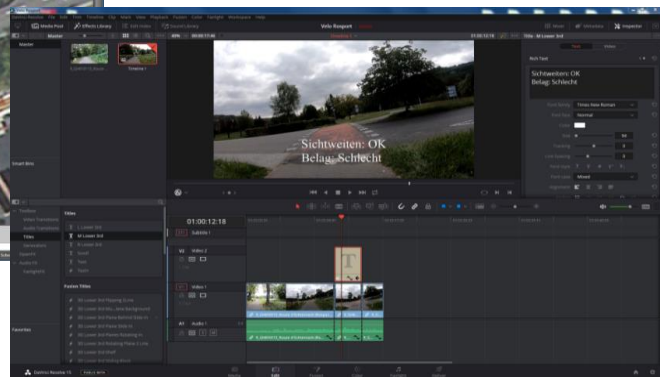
Media Pool
Effects Library
Edit Index
Sound Library
Velo Ringort
Mixer
Metadata
Inspector
Master
Timeline 1
Title - M Lower 3rd
Rich Text
Sichtweiten: OK
Belag: Schlecht
Times New Roman
Normal
Sichtweiten: OK
Belag: Schlecht
Smart Bins
Toolbox
Video Transitions
Audio Transitions
Titles
Generators
Effects
OpenFX
AudioFX
Fairlight FX
Titles
L Lower 3rd
M Lower 3rd
R Lower 3rd
Scroll
Text
Text+
Fusion Titles
01:00:12:18
Subtitle 1
V2
Video 2
V1
Video 1
A1
Audio 1
Favorites
DaVinci Resolve 15
PUBLIC BETA
Media
Cut
Edit
Fusion
Color
Fairlight
Deliver